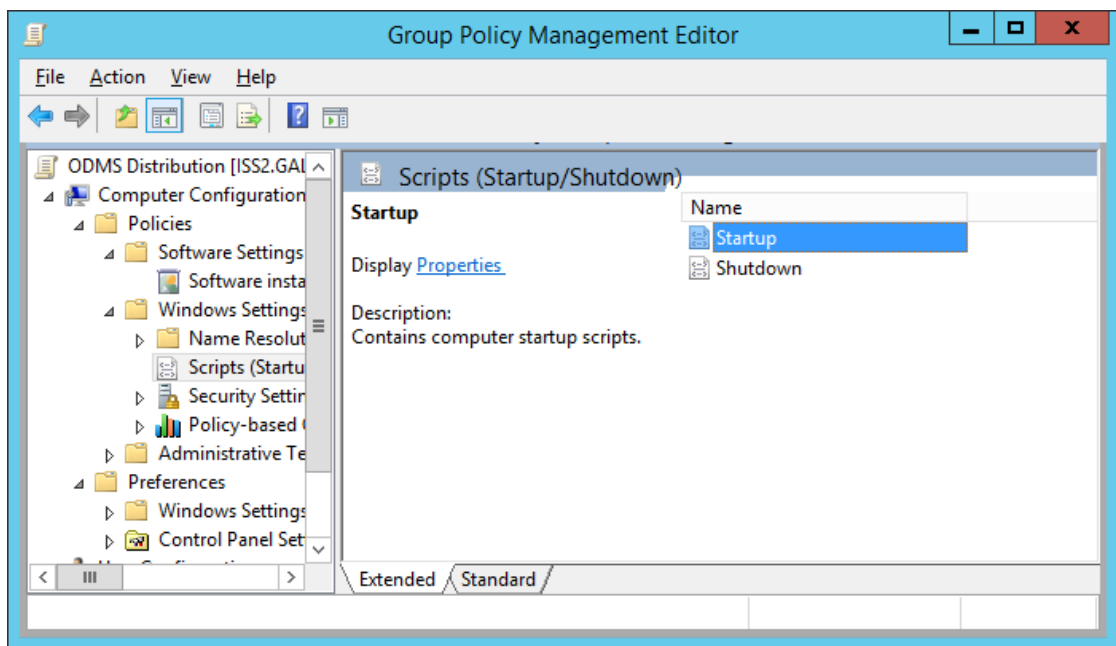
Group Policy Management Editor

File Action View Help

ODMS Distribution [ISS2.GAL
Computer Configuration
Policies
Software Settings
Software insta
Windows Settings
Name Resolut
Scripts (Startu
Security Settin
Policy-based
Administrative Te
Preferences
Windows Settings
Control Panel Set

Scripts (Startup/Shutdown)

Startup

Display Properties

Description:
Contains computer startup scripts.

Name
Startup
Shutdown

Extended Standard